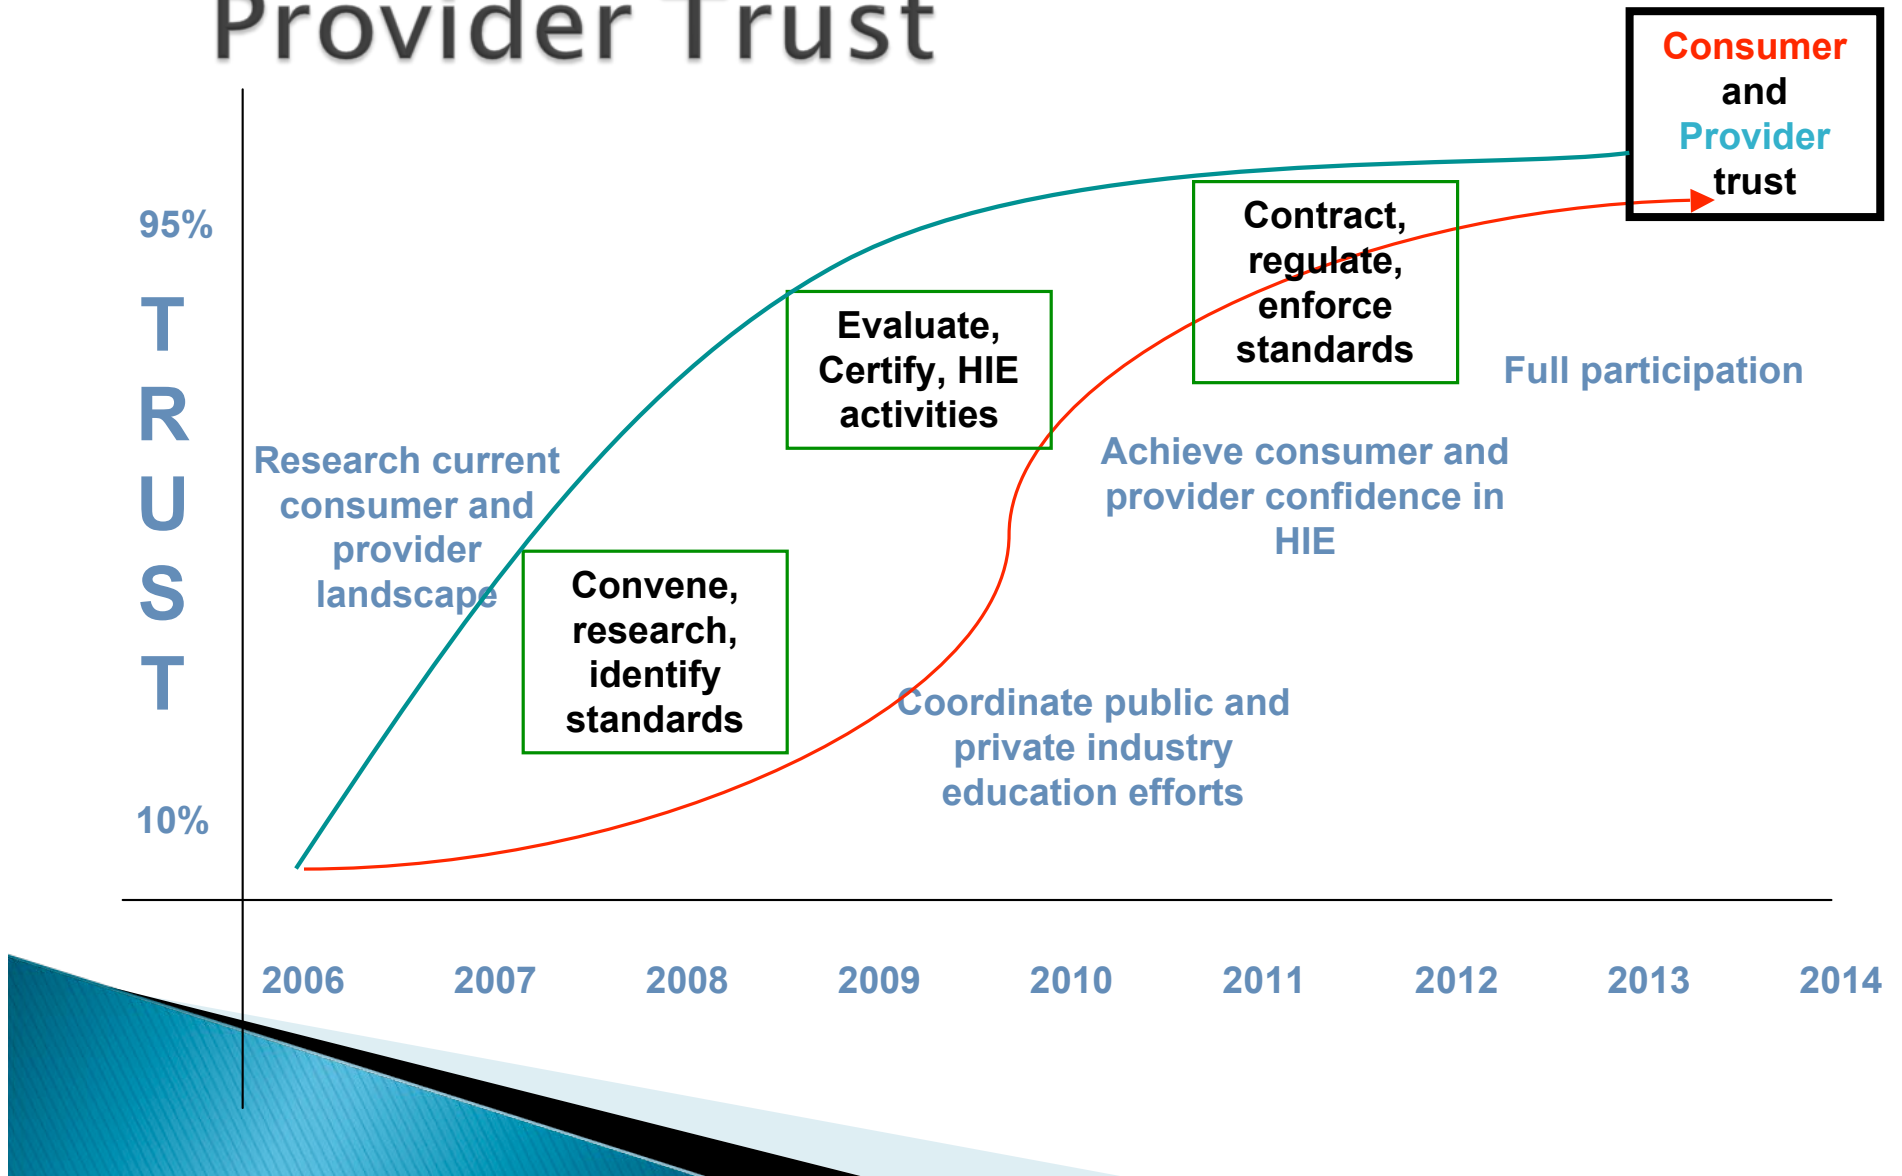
Provider Trust

Consumer and Provider trust

95%

TRUST

10%

Research current consumer and provider landscape

Convene, research, identify standards

Evaluate, Certify, HIE activities

Contract, regulate, enforce standards

Full participation

Achieve consumer and provider confidence in HIE

Coordinate public and private industry education efforts

2006 2007 2008 2009 2010 2011 2012 2013 2014